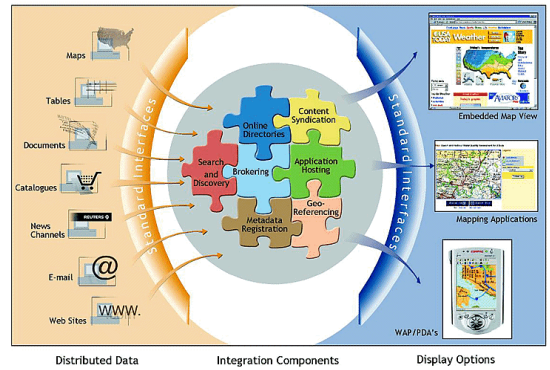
Maps

Tables

Documents

Catalogues

News Channels

REUTERS

E-mail

@

Web Sites

WWW.

standard interfaces

Online Directories

Content Syndication

Search and Discovery

Brokering

Application Hosting

Metadata Registration

Geo-Referencing

standard interfaces

Embedded Map View

Mapping Applications

WAP/PDA's

Distributed Data

Integration Components

Display Options